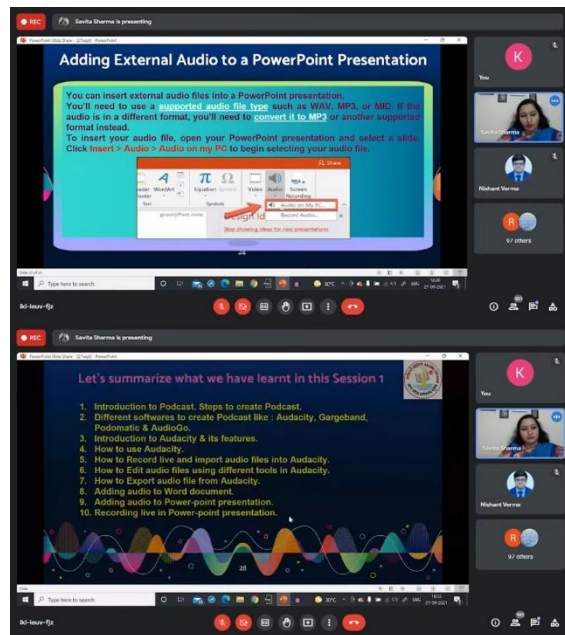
REC

Savita Sharma is presenting

PowerPoint Slide Show - [2Task] - PowerPoint

Adding External Audio to a PowerPoint Presentation

You can insert external audio files into a PowerPoint presentation. You'll need to use a supported audio file type such as WAV, MP3, or MID. If the audio is in a different format, you'll need to convert it to MP3 or another supported format instead.

To insert your audio file, open your PowerPoint presentation and select a slide. Click Insert > Audio > Audio on my PC to begin selecting your audio file.

Share

WordArt

Equation

Symbol

Video

Audio

Screen Recording

Text

Symbols

Audio on My PC...

Record Audio...

Design Id

Stop showing ideas for new presentations

24

Type here to search

30°C

You

Savita Sharma

Nishant Verma

97 others

lki-leuv-fjz

REC

Savita Sharma is presenting

PowerPoint Slide Show - [2Task] - PowerPoint

Let's summarize what we have learnt in this Session 1

1. Introduction to Podcast, Steps to create Podcast.
2. Different softwares to create Podcast like : Audacity, Gargeband, Podomatic & AudioGo.
3. Introduction to Audacity & its features.
4. How to use Audacity.
5. How to Record live and import audio files into Audacity.
6. How to Edit audio files using different tools in Audacity.
7. How to Export audio file from Audacity.
8. Adding audio to Word document.
9. Adding audio to Power-point presentation.
10. Recording live in Power-point presentation.

28

Type here to search

30°C

You

Savita Sharma

Nishant Verma

97 others

lki-leuv-fjz